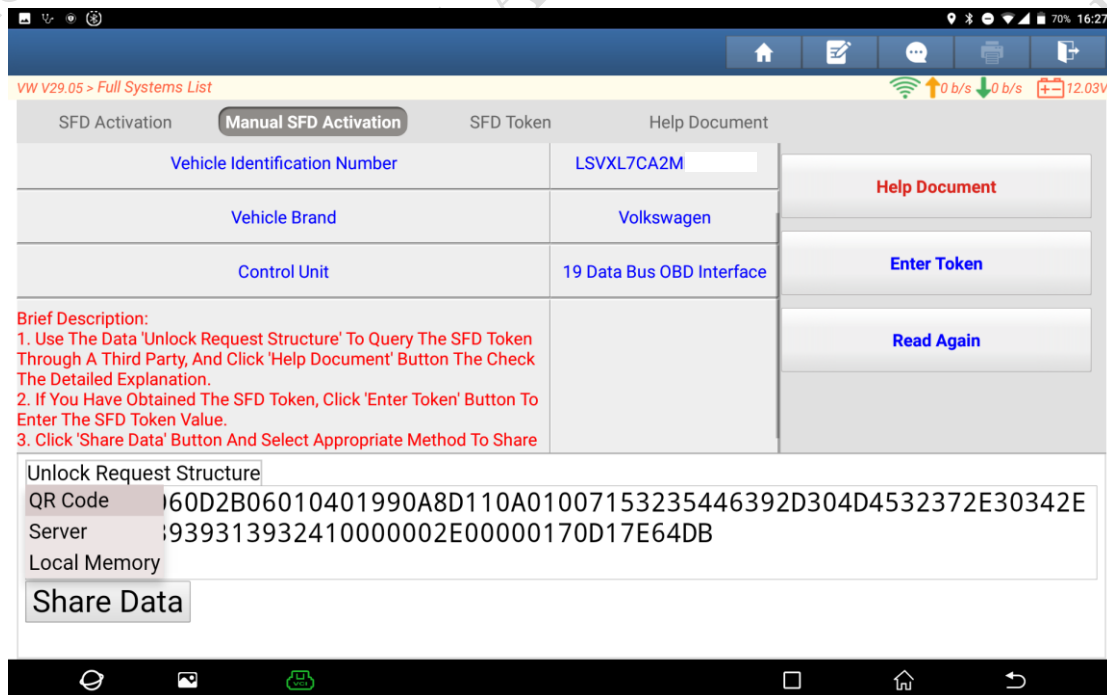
70% 16:27

VW V29.05 > Full Systems List

0 b/s 0 b/s 12.03V

SFD Activation
Manual SFD Activation
SFD Token
Help Document

| Vehicle Identification Number | LSVXL7CA2M |
|---|---|
| Vehicle Brand | Volkswagen |
| Control Unit | 19 Data Bus OBD Interface |

Help Document
Enter Token
Read Again

Brief Description:
1. Use The Data 'Unlock Request Structure' To Query The SFD Token Through A Third Party, And Click 'Help Document' Button The Check The Detailed Explanation.
2. If You Have Obtained The SFD Token, Click 'Enter Token' Button To Enter The SFD Token Value.
3. Click 'Share Data' Button And Select Appropriate Method To Share

Unlock Request Structure
QR Code
Server
Local Memory
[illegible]60D2B06010401990A8D110A01007153235446392D304D4532372E30342E
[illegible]939313932410000002E00000170D17E64DB

Share Data